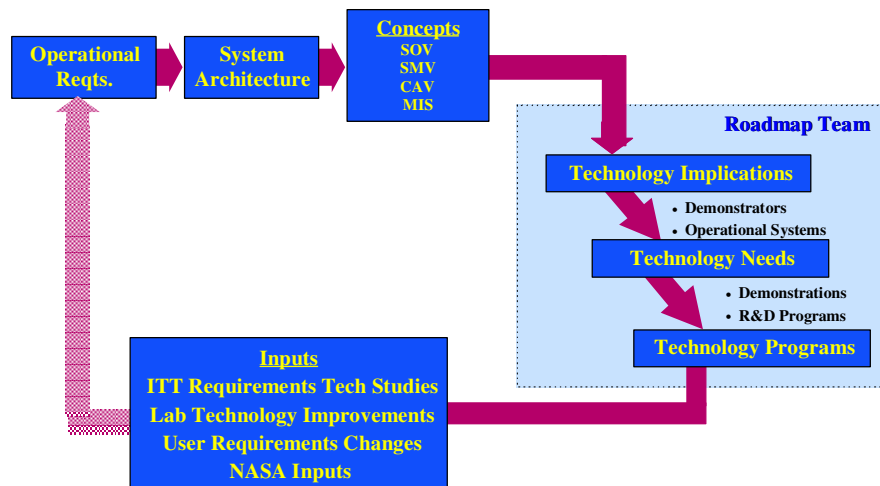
Operational Reqts.

System Architecture

Concepts
SOV
SMV
CAV
MIS

Roadmap Team

Technology Implications

• Demonstrators
• Operational Systems

Technology Needs

• Demonstrations
• R&D Programs

Technology Programs

Inputs
ITT Requirements Tech Studies
Lab Technology Improvements
User Requirements Changes
NASA Inputs